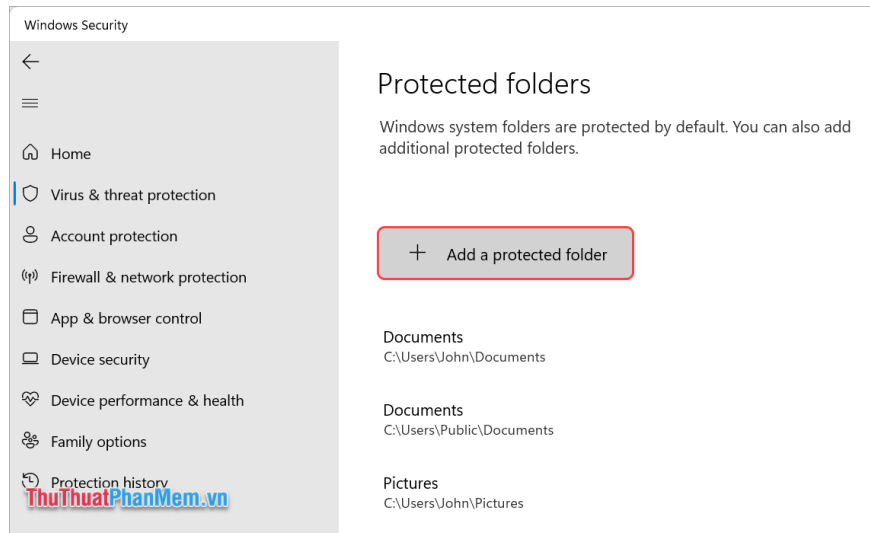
Windows Security

Home

Virus & threat protection

Account protection

Firewall & network protection

App & browser control

Device security

Device performance & health

Family options

Protection history

ThuThuatPhanMem.vn

Protected folders

Windows system folders are protected by default. You can also add additional protected folders.

+ Add a protected folder

Documents
C:\Users\John\Documents

Documents
C:\Users\Public\Documents

Pictures
C:\Users\John\Pictures